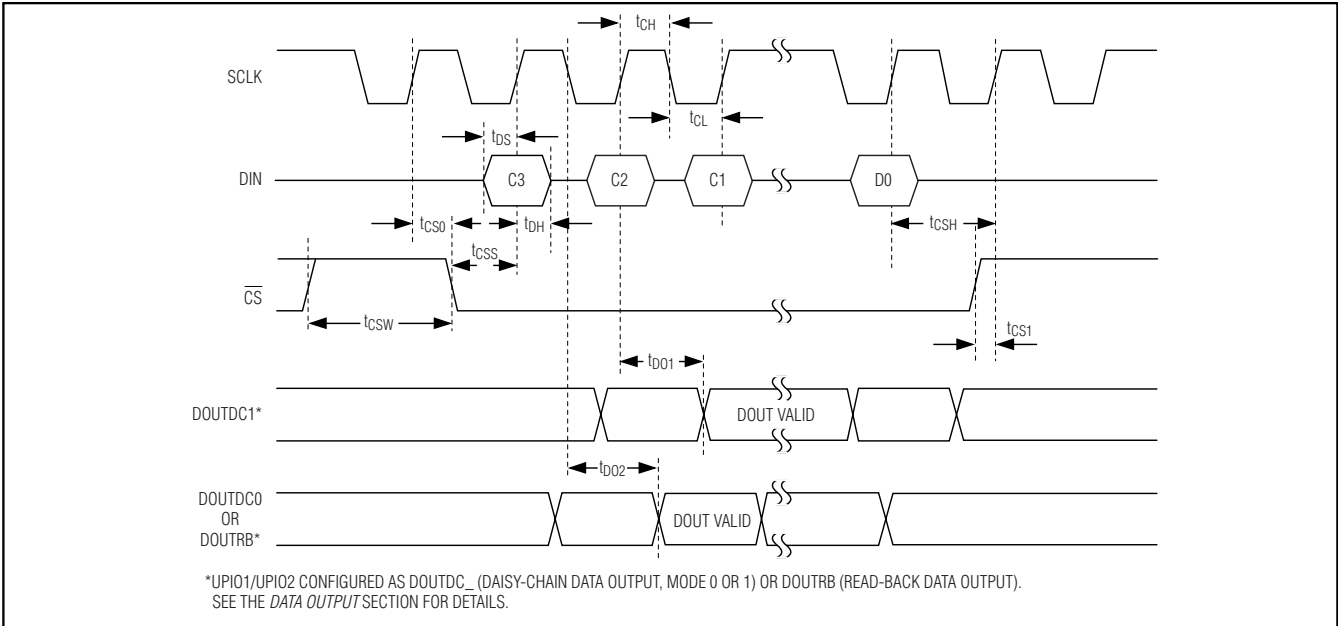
$t_{CH}$

SCLK

$t_{CL}$

$t_{DS}$

DIN

C3

C2

C1

D0

$t_{CS0}$

$t_{DH}$

$t_{CSH}$

$t_{CSS}$

$\overline{CS}$

$t_{CSW}$

$t_{CS1}$

$t_{DO1}$

DOUTDC1*

DOUT VALID

$t_{DO2}$

DOUTDC0 OR DOUTRB*

DOUT VALID

*UPIO1/UPIO2 CONFIGURED AS DOUTDC_ (DAISY-CHAIN DATA OUTPUT, MODE 0 OR 1) OR DOUTRB (READ-BACK DATA OUTPUT). SEE THE DATA OUTPUT SECTION FOR DETAILS.